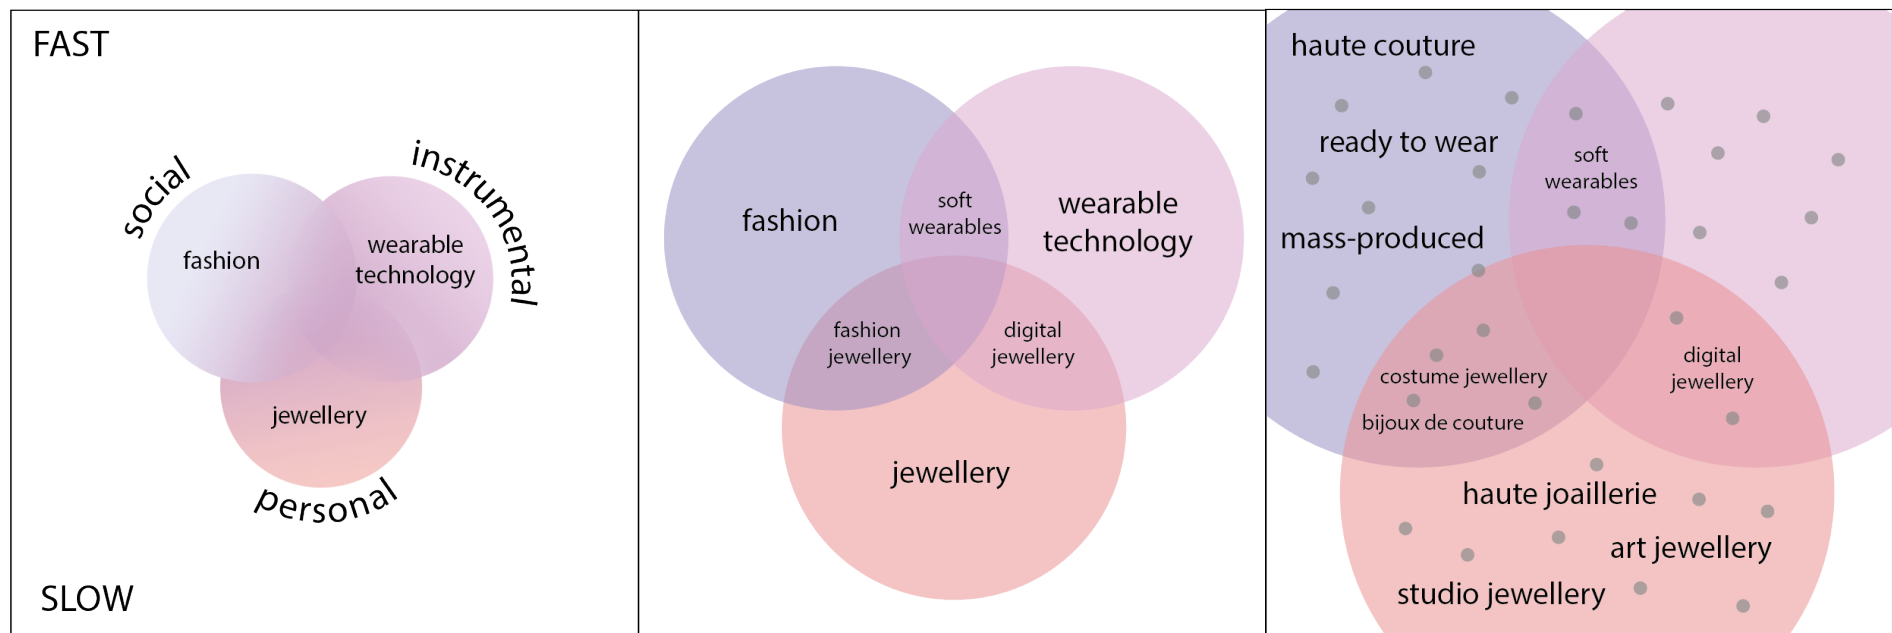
FAST

social

instrumental

fashion

wearable technology

jewellery

personal

SLOW

fashion

soft wearables

wearable technology

fashion jewellery

digital jewellery

jewellery

haute couture

ready to wear

soft wearables

mass-produced

costume jewellery

digital jewellery

bijoux de couture

haute joaillerie

art jewellery

studio jewellery